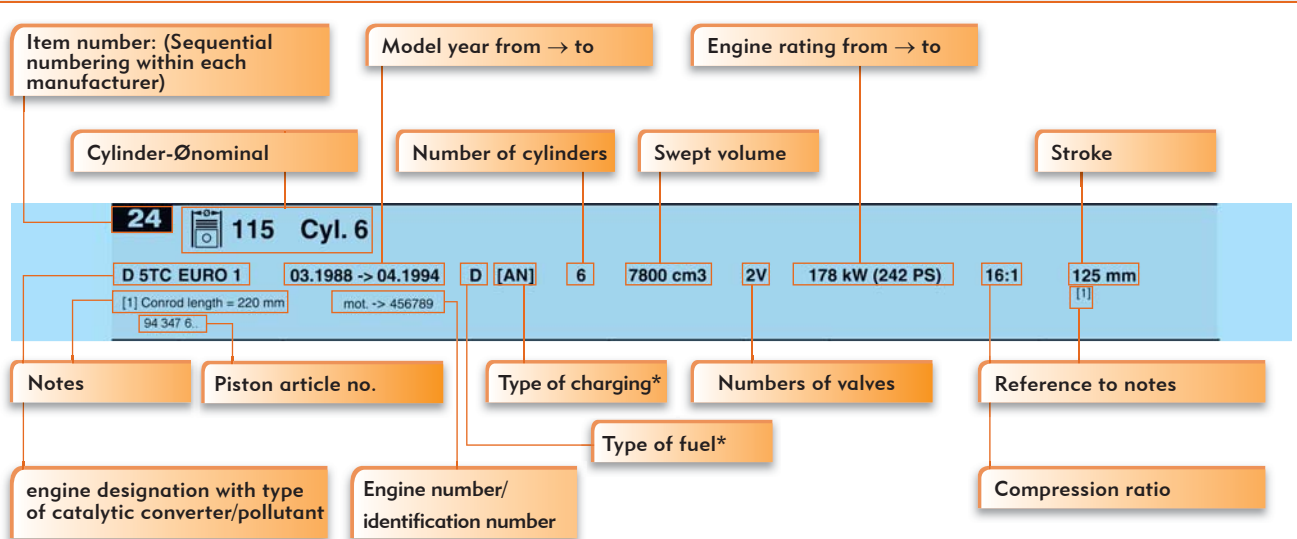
Item number: (Sequential numbering within each manufacturer)

Model year from → to

Engine rating from → to

Cylinder-Ønominal

Number of cylinders

Swept volume

Stroke

24 115 Cyl. 6

D 5TC EURO 1 03.1988 -> 04.1994 D [AN] 6 7800 cm3 2V 178 kW (242 PS) 16:1 125 mm

[1] Conrod length = 220 mm mot. -> 456789 [1]

94 347 6..

Notes

Piston article no.

Type of charging*

Numbers of valves

Reference to notes

Type of fuel*

engine designation with type of catalytic converter/pollutant

Engine number/ identification number

Compression ratio